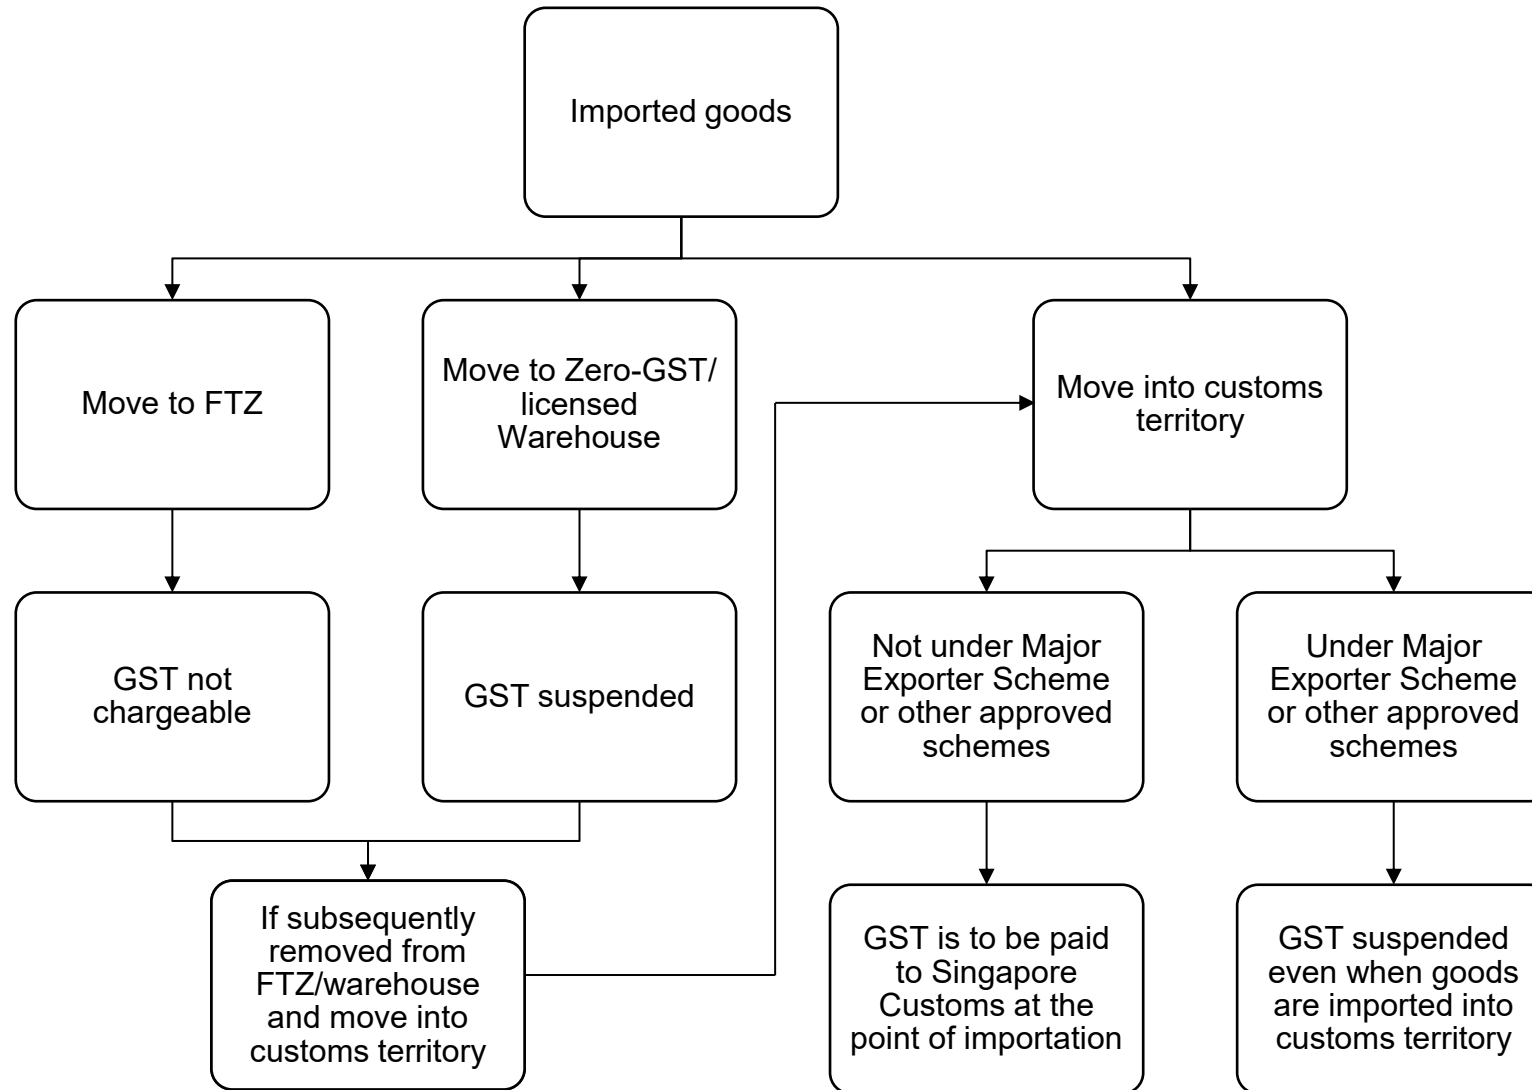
Imported goods

Move to FTZ

Move to Zero-GST/ licensed Warehouse

Move into customs territory

GST not chargeable

GST suspended

Not under Major Exporter Scheme or other approved schemes

Under Major Exporter Scheme or other approved schemes

If subsequently removed from FTZ/warehouse and move into customs territory

GST is to be paid to Singapore Customs at the point of importation

GST suspended even when goods are imported into customs territory